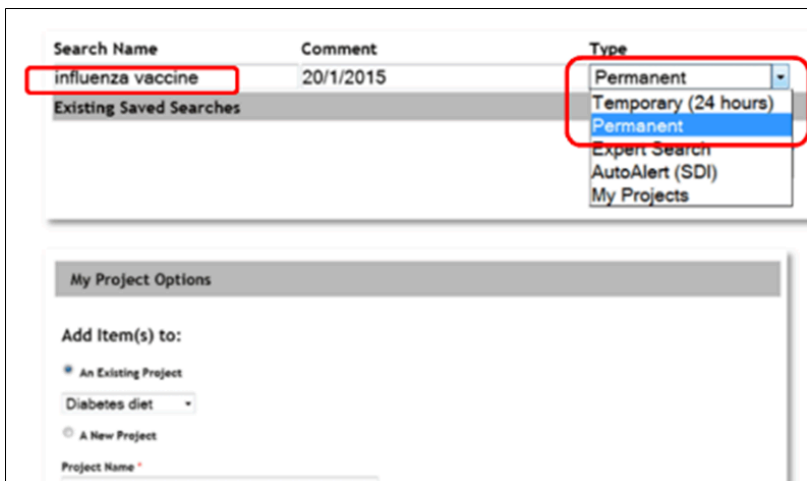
Search Name
influenza vaccine
Comment
20/1/2015
Type
Permanent
Existing Saved Searches
Temporary (24 hours)
Permanent
Expert Search
AutoAlert (SDI)
My Projects

My Project Options

Add Item(s) to:

An Existing Project
Diabetes diet
A New Project
Project Name *